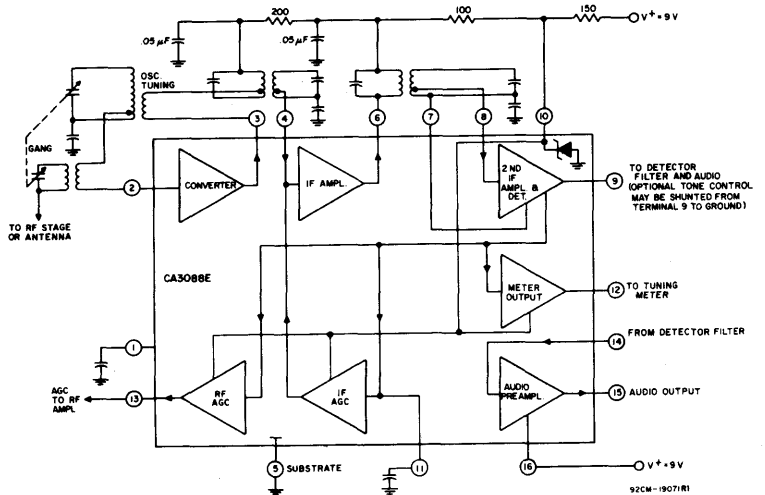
200
100
150
V+ = 9V
.05 μF
.05 μF
OSC. TUNING
GANG
TO RF STAGE OR ANTENNA
3
4
6
7
8
10
2
CONVERTER
IF AMPL.
2 ND IF AMPL. & DET.
9
TO DETECTOR FILTER AND AUDIO (OPTIONAL TONE CONTROL MAY BE SHUNTED FROM TERMINAL 9 TO GROUND)
CA3088E
METER OUTPUT
12
TO TUNING METER
FROM DETECTOR FILTER
14
1
AGC TO RF AMPL
13
RF AGC
IF AGC
AUDIO PREAMPL.
15
AUDIO OUTPUT
5
SUBSTRATE
11
16
V+ = 9V
92CM-19071R1